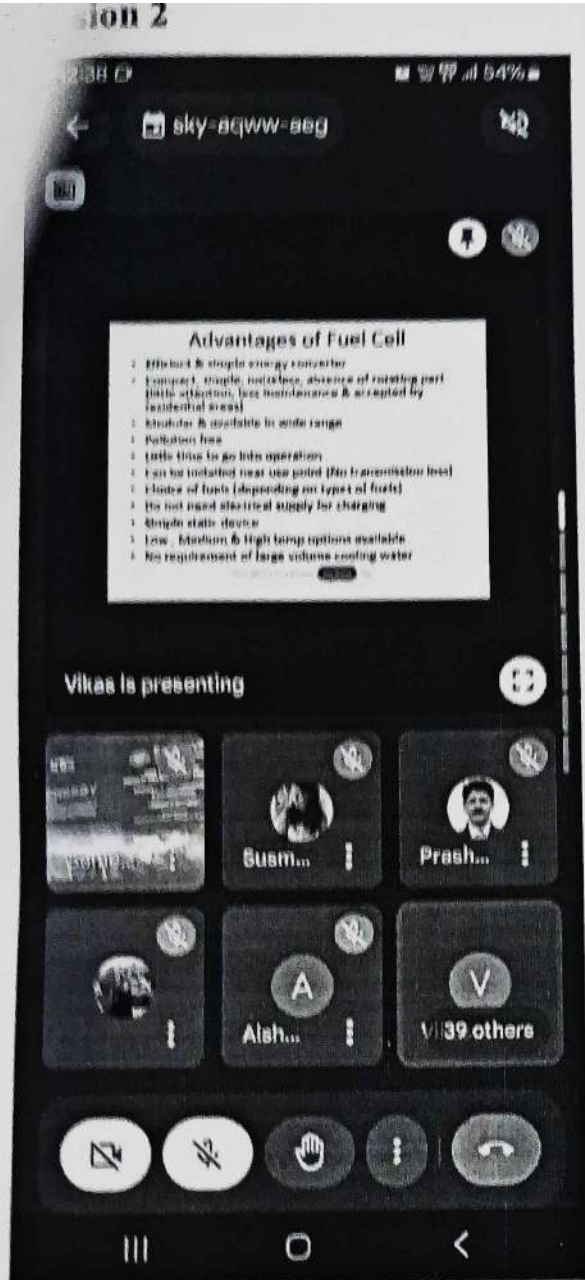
ion 2

2:38 ⊡ 54%

sky-aqww-aeg

Advantages of Fuel Cell

- Efficient & simple energy converter
- Compact, simple, noiseless, absence of rotating part (little attention, less maintenance & accepted by residential areas)
- Modular & available in wide range
- Pollution free
- Little time to go into operation
- Can be installed near use point (No transmission loss)
- Choice of fuels (depending on types of fuels)
- Do not need electrical supply for charging
- Simple static device
- Low, Medium & High temp options available
- No requirement of large volume cooling water

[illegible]

Vikas is presenting

Susm...

Prash...

A

Aish...

V

V 39 others